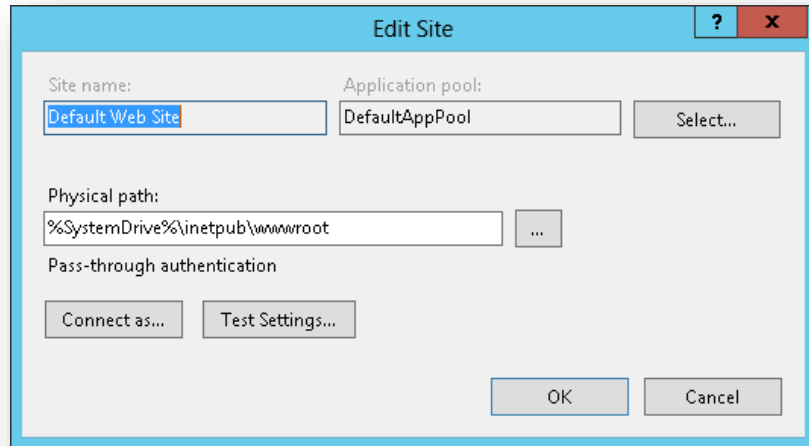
Edit Site

?

x

Site name:

Default Web Site

Application pool:

DefaultAppPool

Select...

Physical path:

%SystemDrive%\inetpub\wwwroot

...

Pass-through authentication

Connect as...

Test Settings...

OK

Cancel